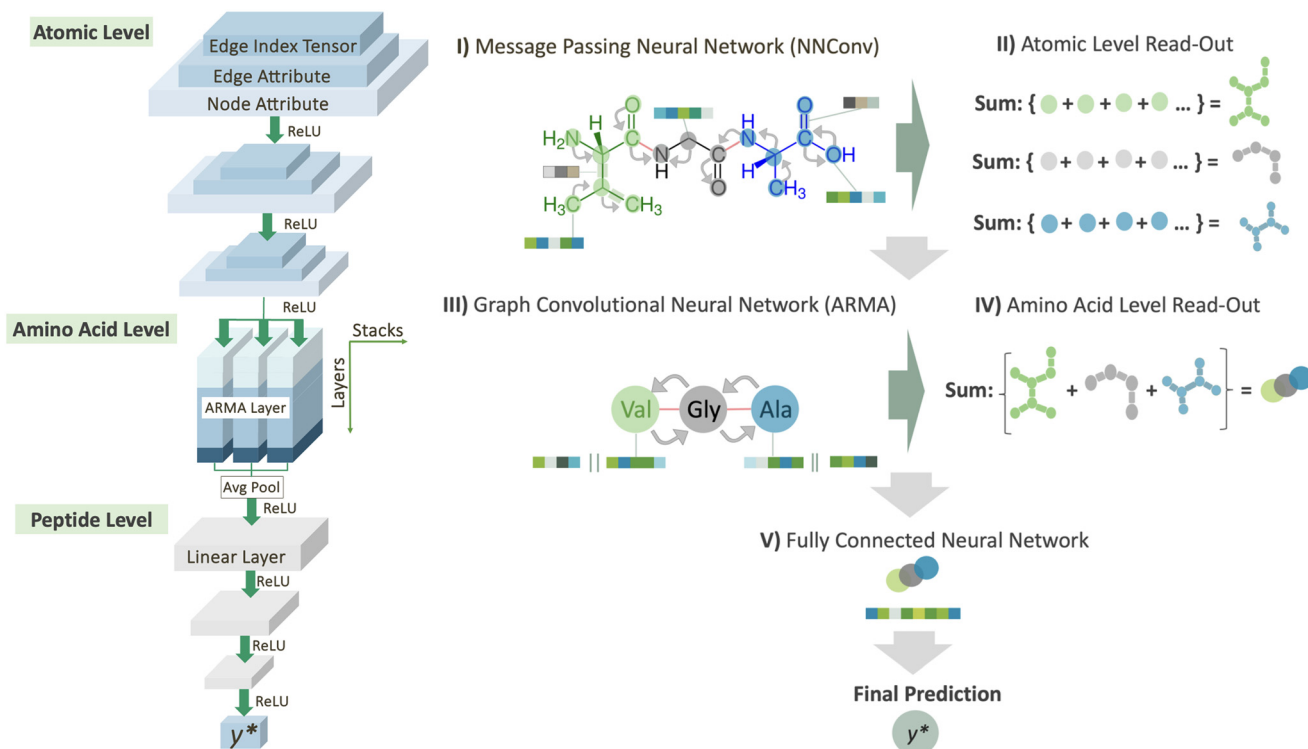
Atomic Level

Edge Index Tensor
Edge Attribute
Node Attribute

ReLU

ReLU

ReLU

Amino Acid Level

Stacks

Layers

ARMA Layer

Avg Pool

ReLU

Peptide Level

Linear Layer

ReLU

ReLU

ReLU

$y^*$

I) Message Passing Neural Network (NNConv)

$H_2N$ H O N H O N H O OH H $CH_3$ $H_3C$ $CH_3$

II) Atomic Level Read-Out

Sum: { + + + ... } =

Sum: { + + + ... } =

Sum: { + + + ... } =

III) Graph Convolutional Neural Network (ARMA)

Val Gly Ala

IV) Amino Acid Level Read-Out

Sum: [ + + ] =

V) Fully Connected Neural Network

Final Prediction

$y^*$